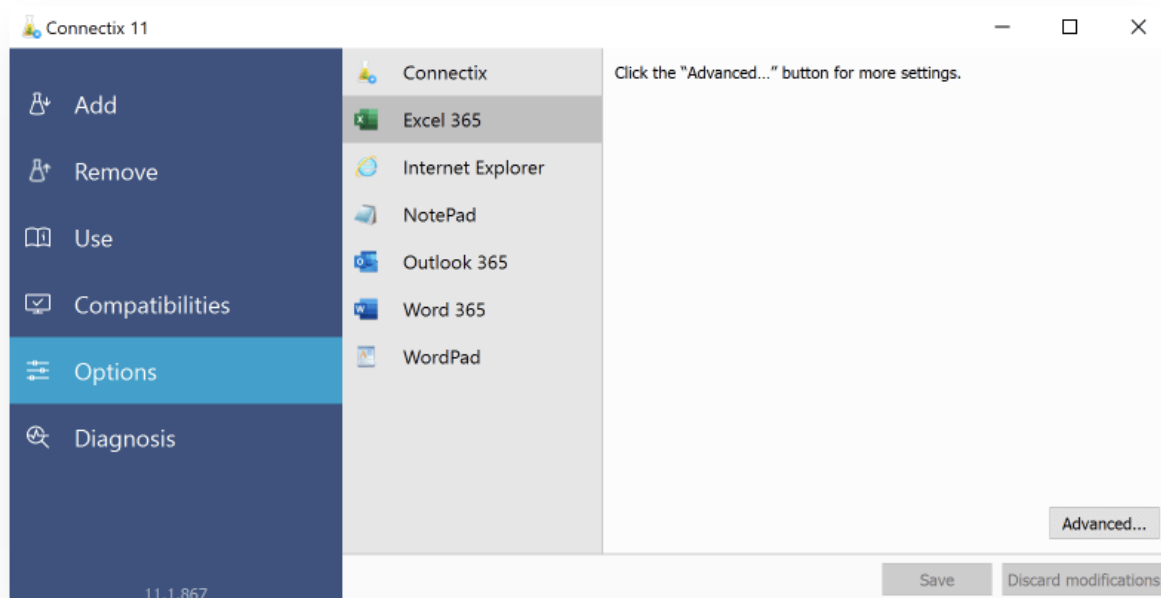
Connectix 11

Add

Remove

Use

Compatibilities

Options

Diagnosis

11.1.867

Connectix

Excel 365

Internet Explorer

NotePad

Outlook 365

Word 365

WordPad

Click the "Advanced..." button for more settings.

Advanced...

Save

Discard modifications